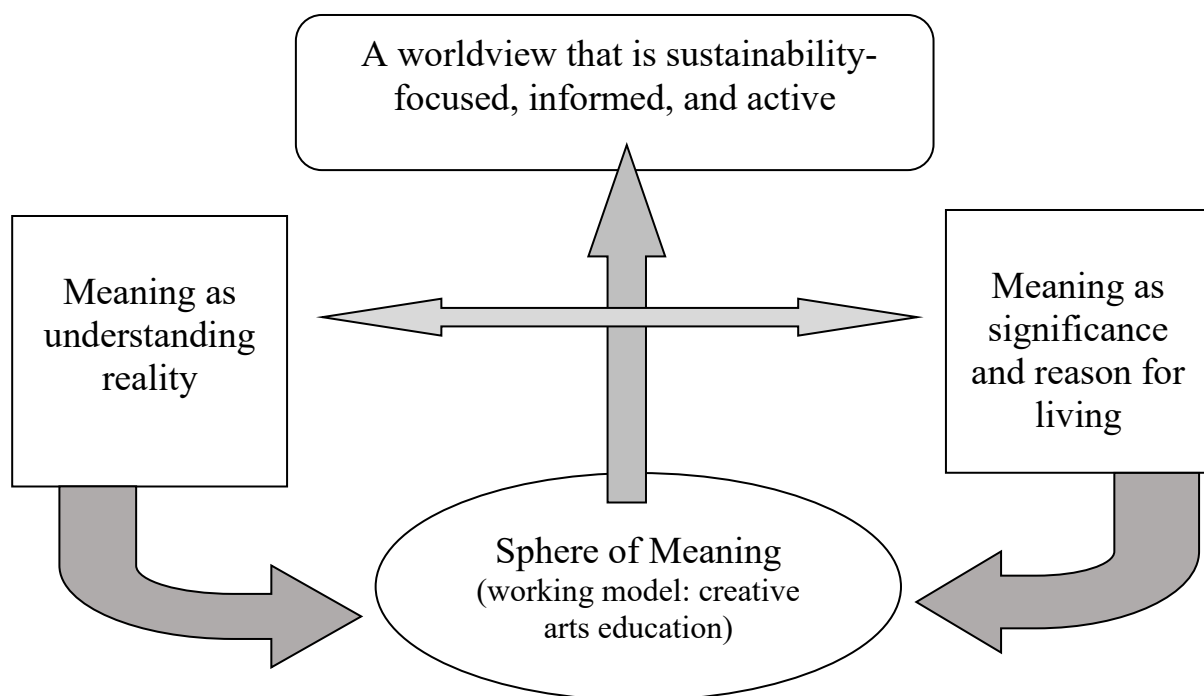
A worldview that is sustainability-focused, informed, and active

Meaning as understanding reality

Meaning as significance and reason for living

Sphere of Meaning
(working model: creative arts education)